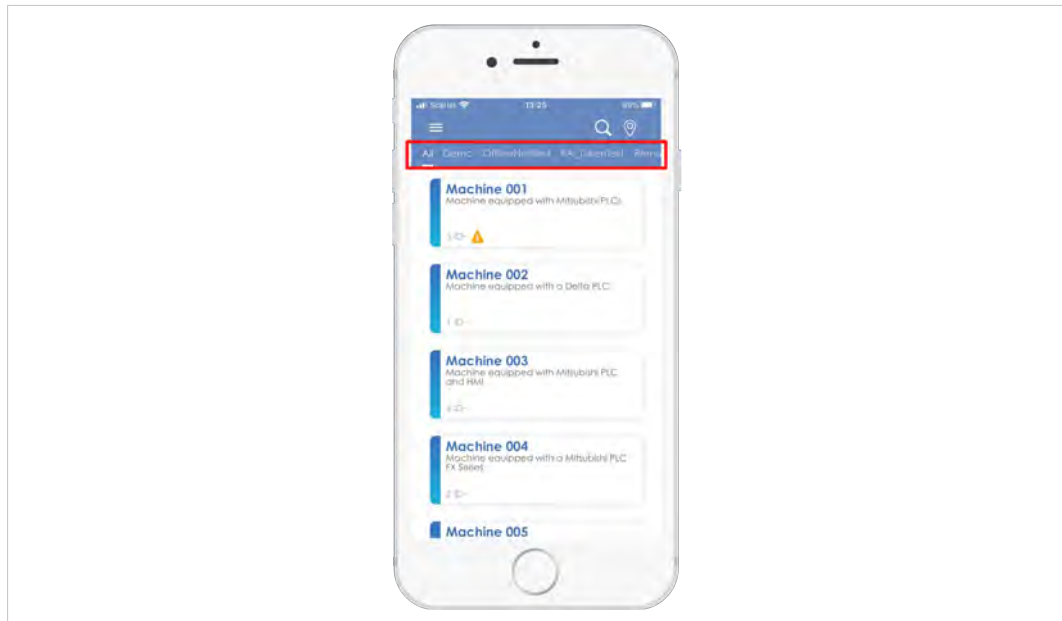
Sign in	13:25	99%

All	Demo	OfflineNotified	KA_TakenTest	Remo

Machine 001
Machine equipped with Mitsubishi PLCs

3 ID-

Machine 002
Machine equipped with a Delta PLC

1 ID-

Machine 003
Machine equipped with Mitsubishi PLC and HMI

3 ID-

Machine 004
Machine equipped with a Mitsubishi PLC FX Series

2 ID-

Machine 005